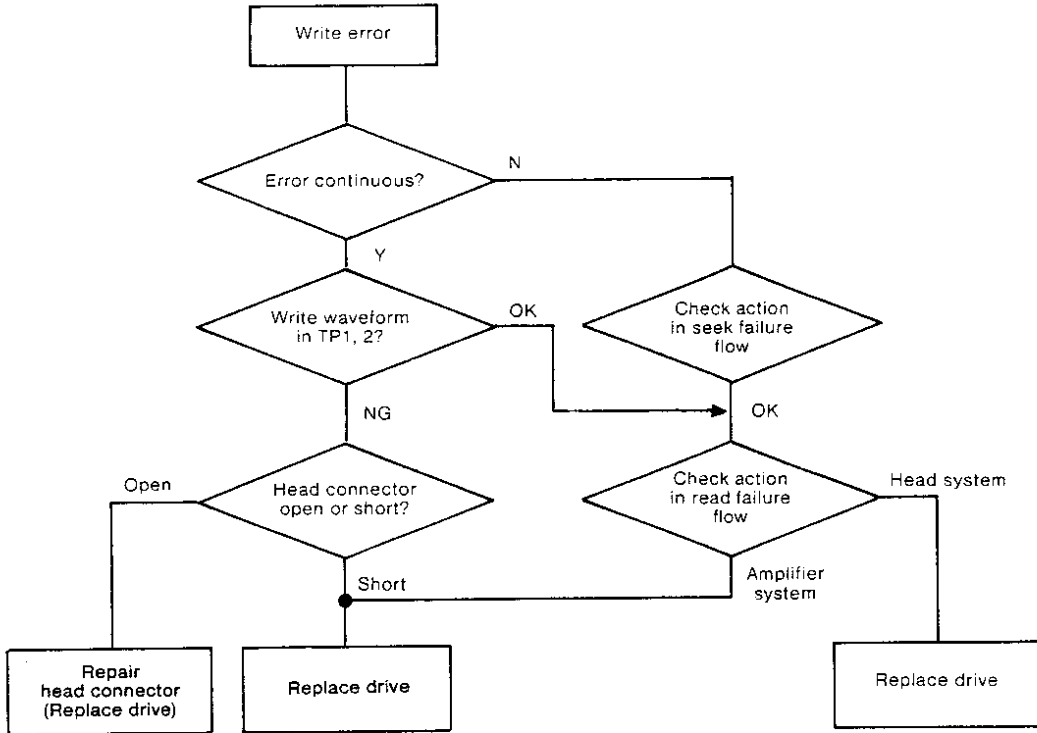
Write error

Error continuous?

N

Y

Write waveform in TP1, 2?

OK

Check action in seek failure flow

NG

OK

Open

Head connector open or short?

Check action in read failure flow

Head system

Short

Amplifier system

Repair head connector (Replace drive)

Replace drive

Replace drive